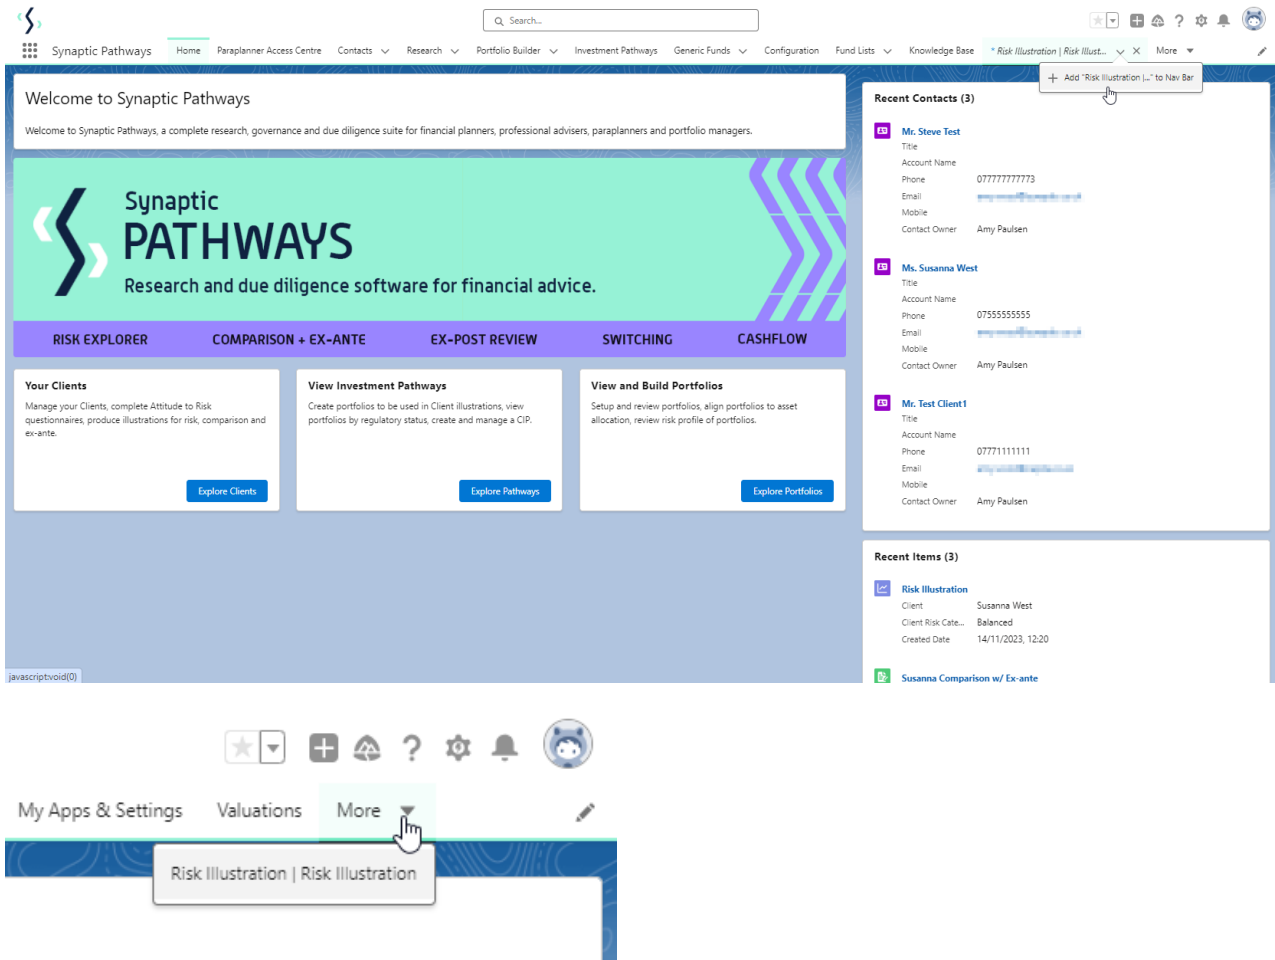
Search...

Synaptic Pathways Home Paraplanner Access Centre Contacts Research Portfolio Builder Investment Pathways Generic Funds Configuration Fund Lists Knowledge Base * Risk Illustration | Risk Illust... More

Add "Risk Illustration |..." to Nav Bar

Welcome to Synaptic Pathways

Welcome to Synaptic Pathways, a complete research, governance and due diligence suite for financial planners, professional advisers, paraplanners and portfolio managers.

Synaptic PATHWAYS

Research and due diligence software for financial advice.

RISK EXPLORER COMPARISON + EX-ANTE EX-POST REVIEW SWITCHING CASHFLOW

Your Clients

Manage your Clients, complete Attitude to Risk questionnaires, produce illustrations for risk, comparison and ex-ante.

Explore Clients

View Investment Pathways

Create portfolios to be used in Client illustrations, view portfolios by regulatory status, create and manage a CIP.

Explore Pathways

View and Build Portfolios

Setup and review portfolios, align portfolios to asset allocation, review risk profile of portfolios.

Explore Portfolios

Recent Contacts (3)

Mr. Steve Test
Title
Account Name
Phone 077777777773
Email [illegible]
Mobile
Contact Owner Amy Paulsen

Ms. Susanna West
Title
Account Name
Phone 07555555555
Email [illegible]
Mobile
Contact Owner Amy Paulsen

Mr. Test Client1
Title
Account Name
Phone 07771111111
Email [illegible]
Mobile
Contact Owner Amy Paulsen

Recent Items (3)

Risk Illustration
Client Susanna West
Client Risk Cate... Balanced
Created Date 14/11/2023, 12:20

Susanna Comparison w/ Ex-ante

javascript:void(0)

My Apps & Settings Valuations More

Risk Illustration | Risk Illustration